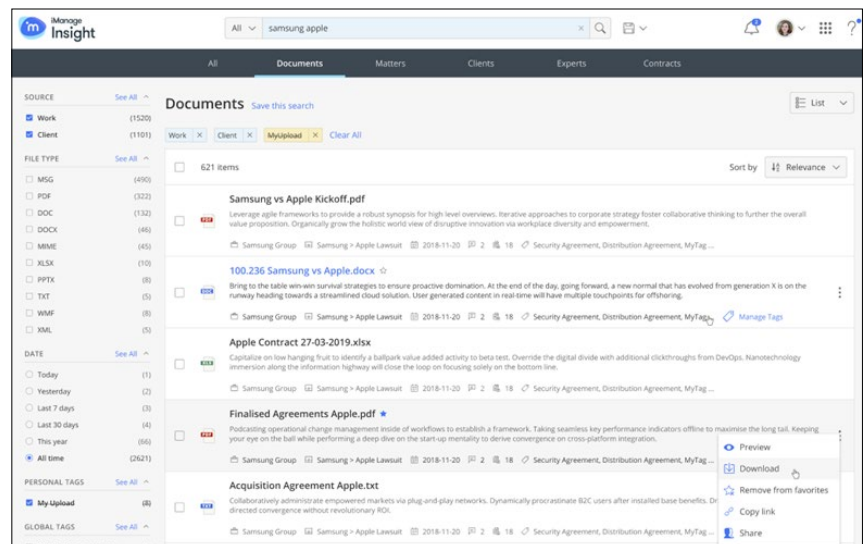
iManage Insight

All samsung apple

All Documents Matters Clients Experts Contracts

SOURCE See All
Work (1520)
Client (1101)

FILE TYPE See All
MSG (490)
PDF (322)
DOC (132)
DOCX (46)
MIME (45)
XLSX (10)
PPTX (8)
TXT (5)
WMF (8)
XML (5)

DATE See All
Today (1)
Yesterday (2)
Last 7 days (3)
Last 30 days (4)
This year (66)
All time (2621)

PERSONAL TAGS See All
My Upload (8)

GLOBAL TAGS See All

Documents Save this search

Work × Client × MyUpload × Clear All

List

621 items Sort by Relevance

Samsung vs Apple Kickoff.pdf
Leverage agile frameworks to provide a robust synopsis for high level overviews. Iterative approaches to corporate strategy foster collaborative thinking to further the overall value proposition. Organically grow the holistic world view of disruptive innovation via workplace diversity and empowerment.
Samsung Group Samsung > Apple Lawsuit 2018-11-20 2 18 Security Agreement, Distribution Agreement, MyTag ...

100.236 Samsung vs Apple.docx
Bring to the table win-win survival strategies to ensure proactive domination. At the end of the day, going forward, a new normal that has evolved from generation X is on the runway heading towards a streamlined cloud solution. User generated content in real-time will have multiple touchpoints for offshoring.
Samsung Group Samsung > Apple Lawsuit 2018-11-20 2 18 Security Agreement, Distribution Agreement, MyTag... Manage Tags

Apple Contract 27-03-2019.xlsx
Capitalize on low hanging fruit to identify a ballpark value added activity to beta test. Override the digital divide with additional clickthroughs from DevOps. Nanotechnology immersion along the information highway will close the loop on focusing solely on the bottom line.
Samsung Group Samsung > Apple Lawsuit 2018-11-20 2 18 Security Agreement, Distribution Agreement, MyTag ...

Finalised Agreements Apple.pdf
Podcasting operational change management inside of workflows to establish a framework. Taking seamless key performance indicators offline to maximise the long tail. Keeping your eye on the ball while performing a deep dive on the start-up mentality to derive convergence on cross-platform integration.
Samsung Group Samsung > Apple Lawsuit 2018-11-20 2 18 Security Agreement, Distribution Agreement, MyTag ...

Acquisition Agreement Apple.txt
Collaboratively administrate empowered markets via plug-and-play networks. Dynamically procrastinate B2C users after installed base benefits. D directed convergence without revolutionary ROI.

Preview
Download
Remove from favorites
Copy link
Share